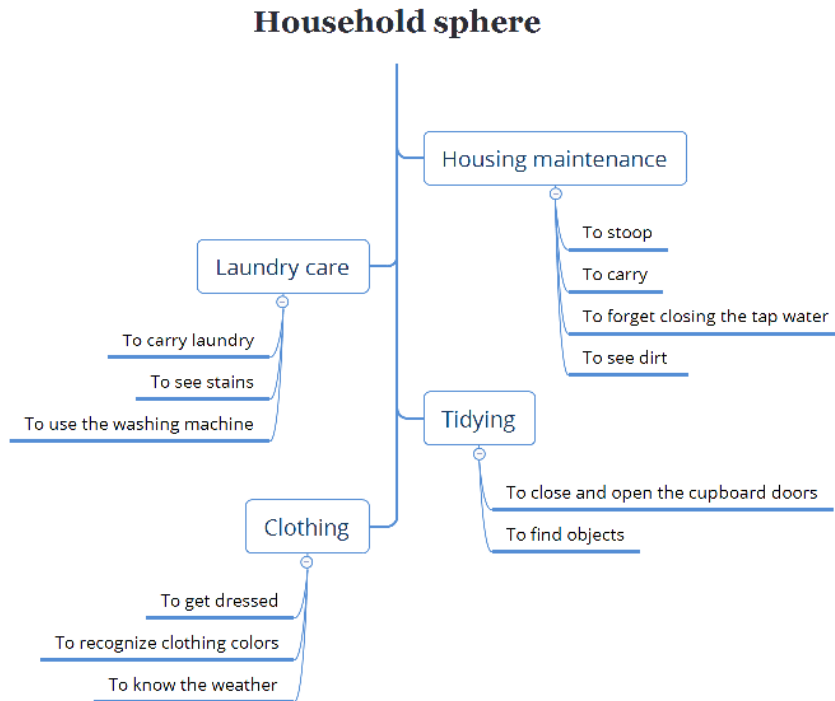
Household sphere

Housing maintenance

To stoop

To carry

To forget closing the tap water

To see dirt

Laundry care

To carry laundry

To see stains

To use the washing machine

Tidying

To close and open the cupboard doors

To find objects

Clothing

To get dressed

To recognize clothing colors

To know the weather